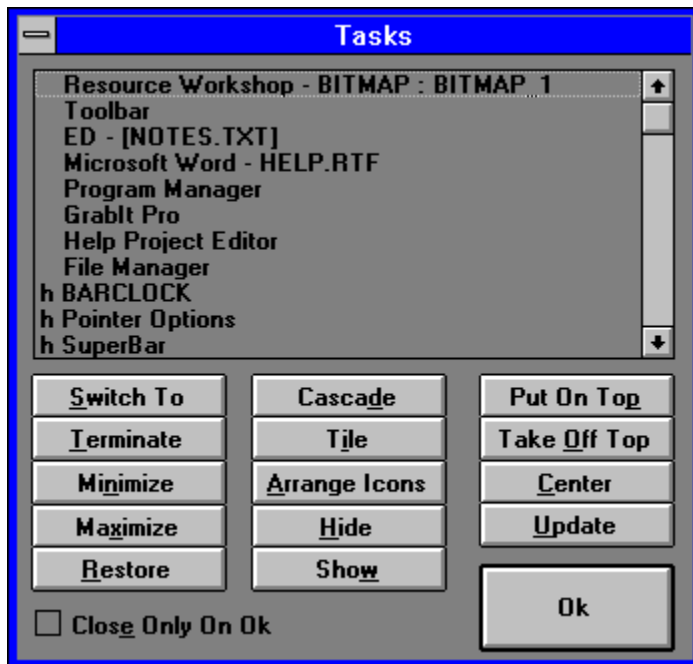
Tasks

Resource Workshop - BITMAP : BITMAP 1
Toolbar
ED - [NOTES.TXT]
Microsoft Word - HELP.RTF
Program Manager
GrabIt Pro
Help Project Editor
File Manager
h BARCLOCK
h Pointer Options
h SuperBar

Switch To
Terminate
Minimize
Maximize
Restore

Cascade
Tile
Arrange Icons
Hide
Show

Put On Top
Take Off Top
Center
Update

Ok

Close Only On Ok